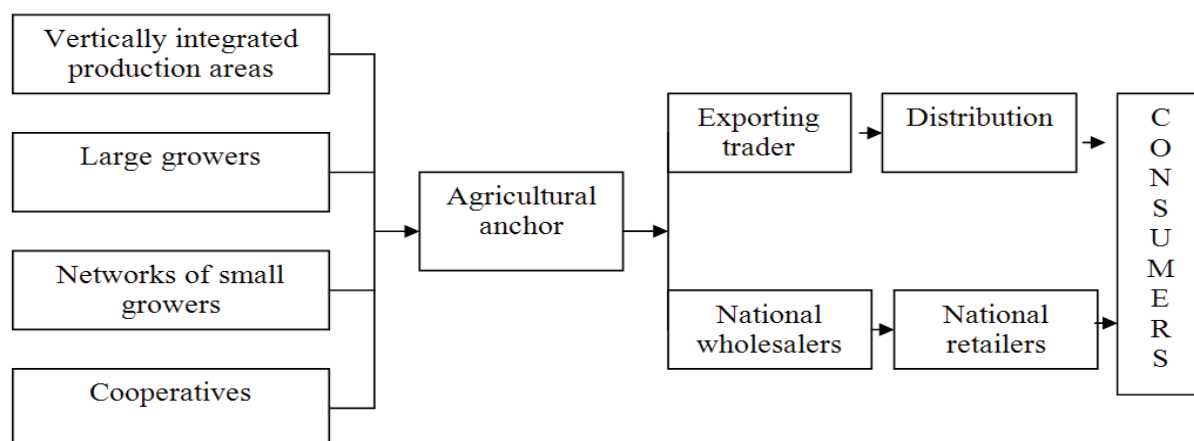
Vertically integrated production areas

Large growers

Networks of small growers

Cooperatives

Agricultural anchor

Exporting trader

Distribution

National wholesalers

National retailers

C O N S U M E R S